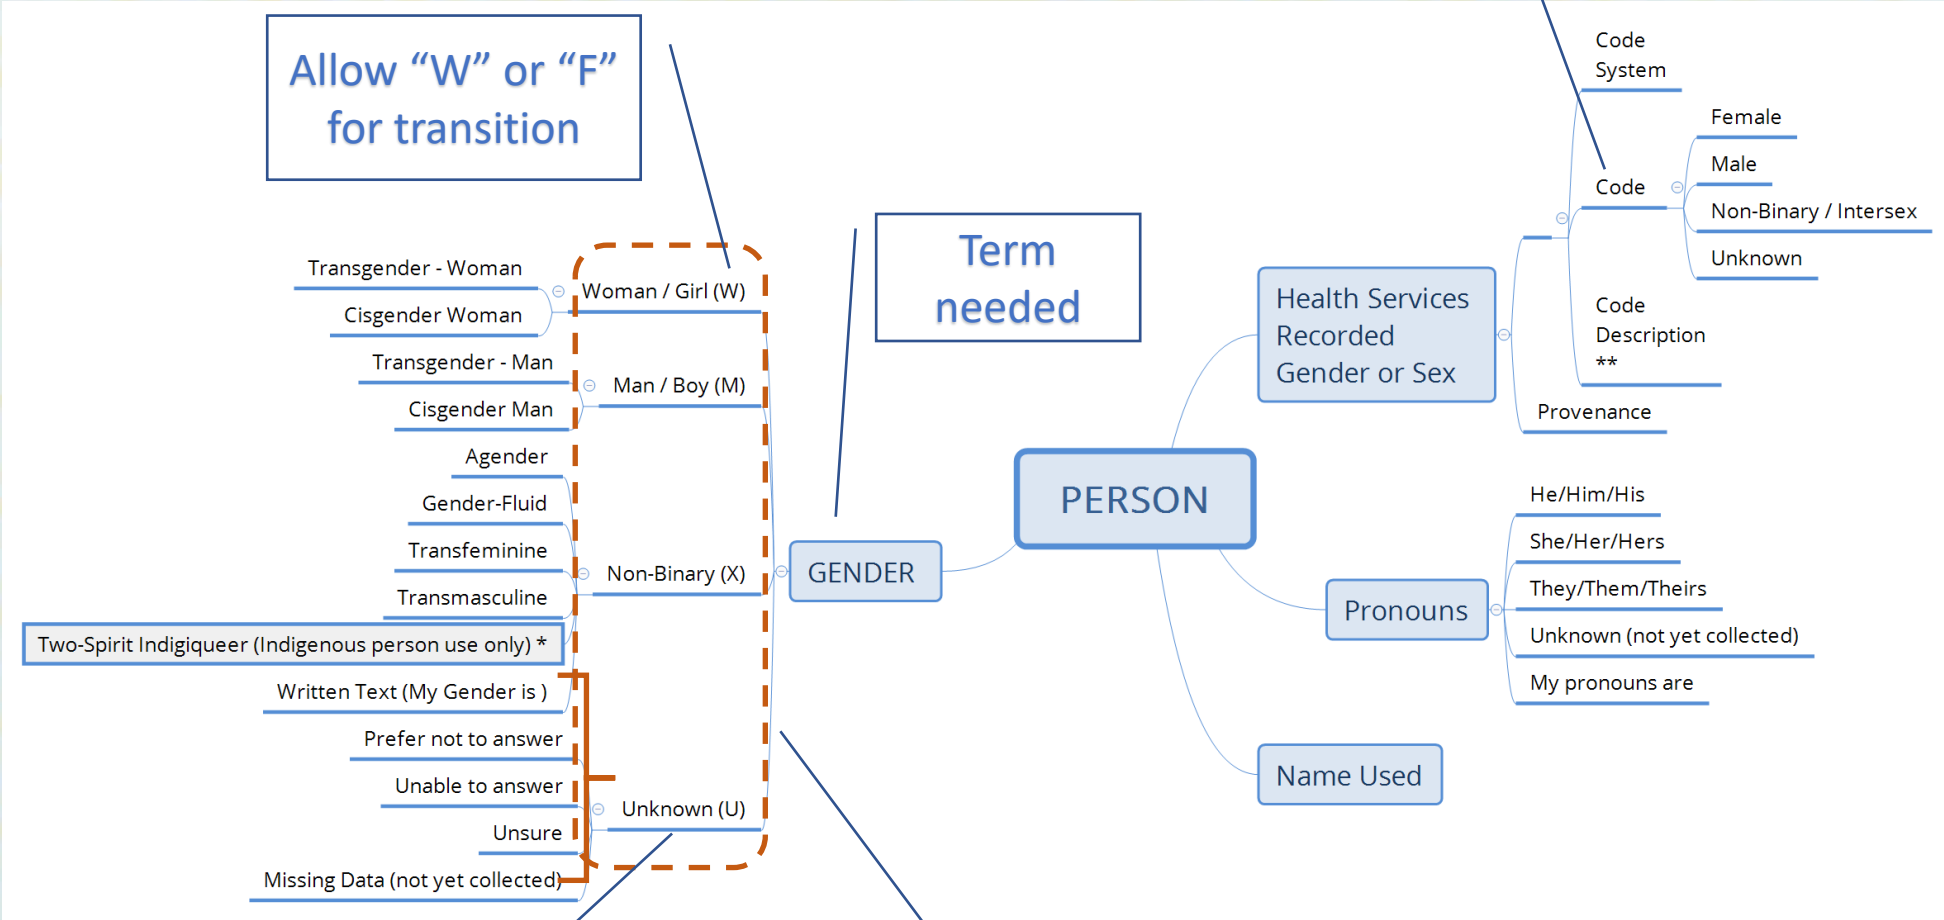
Allow “W” or “F” for transition

Term needed

Code System

Female

Male

Code

Non-Binary / Intersex

Unknown

Code Description **

Health Services Recorded Gender or Sex

Provenance

Transgender - Woman

Cisgender Woman

Woman / Girl (W)

Transgender - Man

Man / Boy (M)

Cisgender Man

Agender

Gender-Fluid

Transfeminine

Non-Binary (X)

GENDER

PERSON

Transmasculine

Two-Spirit Indigiqueer (Indigenous person use only) *

He/Him/His

She/Her/Hers

They/Them/Theirs

Pronouns

Unknown (not yet collected)

My pronouns are

Written Text (My Gender is )

Prefer not to answer

Unable to answer

Unknown (U)

Unsure

Missing Data (not yet collected)

Name Used